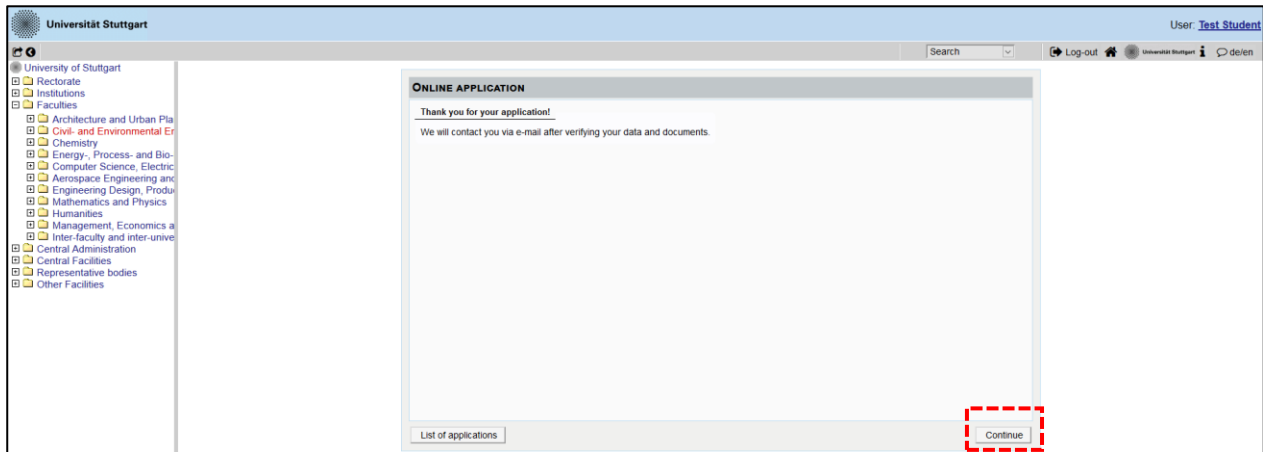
Universität Stuttgart

User: Test Student

Search

Log-out Universität Stuttgart de/en

University of Stuttgart
Rectorate
Institutions
Faculties
Architecture and Urban Pla
Civil- and Environmental Er
Chemistry
Energy-, Process- and Bio-
Computer Science, Electric
Aerospace Engineering anc
Engineering Design, Produ
Mathematics and Physics
Humanities
Management, Economics a
Inter-faculty and inter-unive
Central Administration
Central Facilities
Representative bodies
Other Facilities

ONLINE APPLICATION

Thank you for your application!

We will contact you via e-mail after verifying your data and documents.

List of applications

Continue